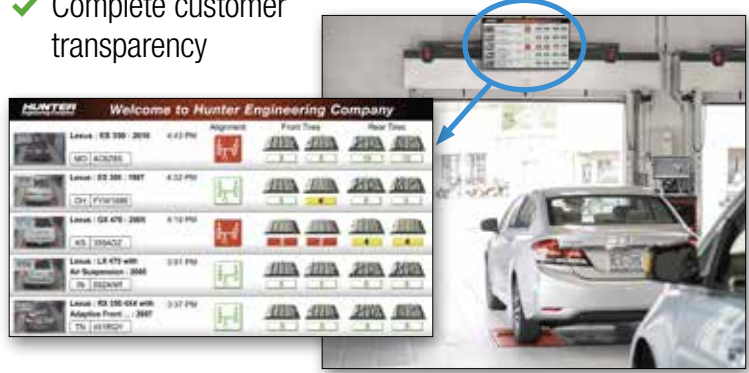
Complete customer transparency

HUNTER Engineering Company

Welcome to Hunter Engineering Company

| | | | Alignment | Front Tires | Rear Tires |
|---|---|---|---|---|---|
| Lexus : ES 350 : 2016 | MO ACS285 | 4:43 PM | | | |
| Lexus : ES 300 : 1997 | OH FYW1886 | 4:32 PM | | | |
| Lexus : GX 470 : 2005 | KS 355AOZ | 4:10 PM | | | |
| Lexus : LX 470 with Air Suspension : 2000 | IN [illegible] | 3:51 PM | | | |
| Lexus : RX 350 4X4 with Adaptive Front ... : 2007 | TN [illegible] | 3:37 PM | | | |